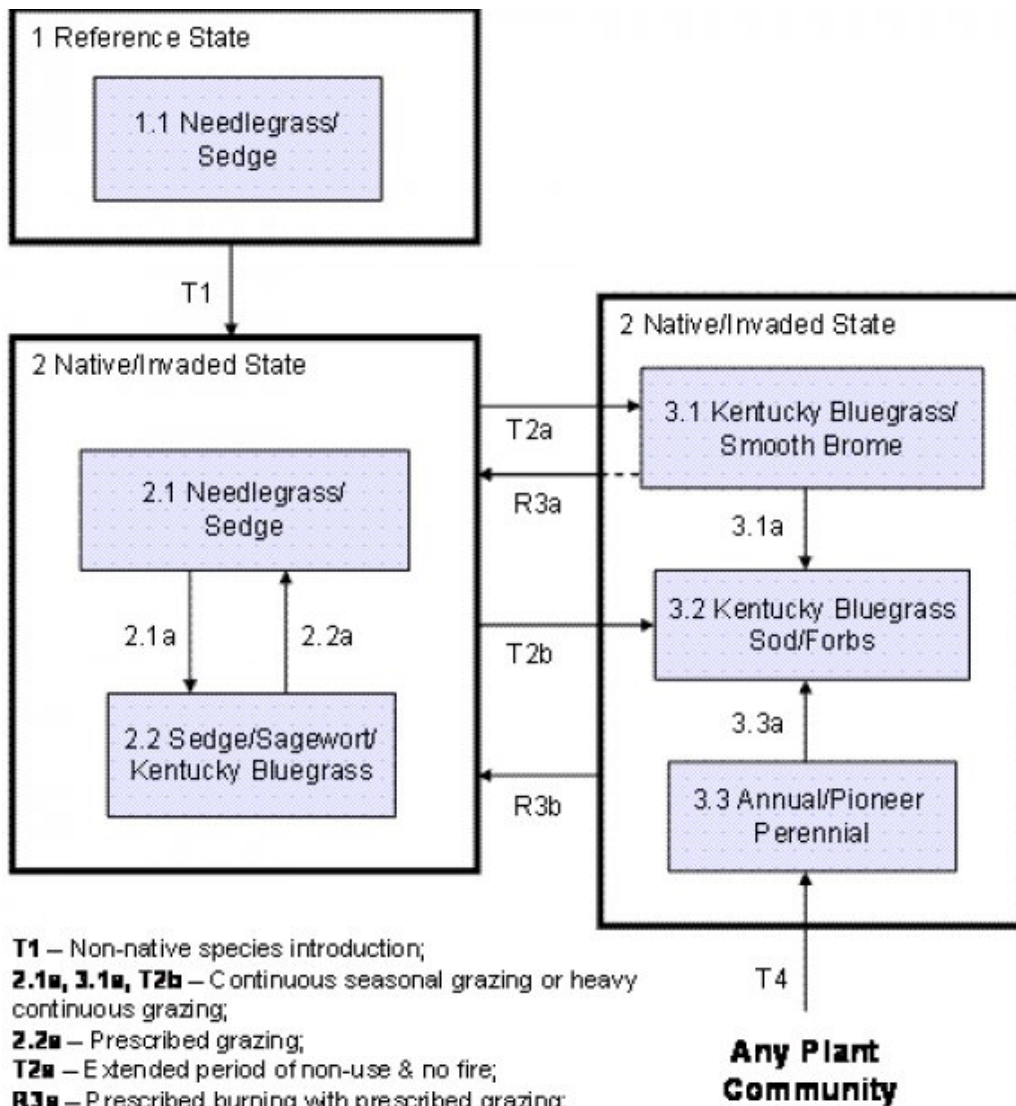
1 Reference State

1.1 Needlegrass/ Sedge

T1

2 Native/Invaded State

2.1 Needlegrass/ Sedge

2.1a

2.2a

2.2 Sedge/Sagewort/ Kentucky Bluegrass

2 Native/Invaded State

T2a

3.1 Kentucky Bluegrass/ Smooth Brome

R3a

3.1a

T2b

3.2 Kentucky Bluegrass Sod/Forbs

3.3a

R3b

3.3 Annual/Pioneer Perennial

T4

Any Plant Community

**T1** – Non-native species introduction;
**2.1a, 3.1a, T2b** – Continuous seasonal grazing or heavy continuous grazing;
**2.2a** – Prescribed grazing;
**T2a** – Extended period of non-use & no fire;
**R3a** – Prescribed burning with prescribed grazing;